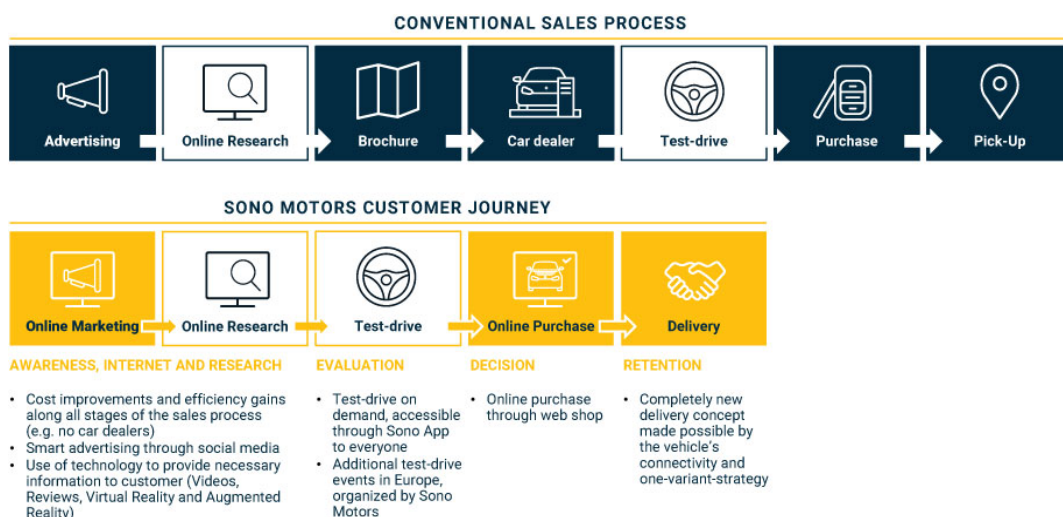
CONVENTIONAL SALES PROCESS

Advertising

Online Research

Brochure

Car dealer

Test-drive

Purchase

Pick-Up

SONO MOTORS CUSTOMER JOURNEY

Online Marketing

Online Research

Test-drive

Online Purchase

Delivery

AWARENESS, INTERNET AND RESEARCH

- Cost improvements and efficiency gains along all stages of the sales process (e.g. no car dealers)
- Smart advertising through social media
- Use of technology to provide necessary information to customer (Videos, Reviews, Virtual Reality and Augmented Reality)

EVALUATION

- Test-drive on demand, accessible through Sono App to everyone
- Additional test-drive events in Europe, organized by Sono Motors

DECISION

- Online purchase through web shop

RETENTION

- Completely new delivery concept made possible by the vehicle's connectivity and one-variant-strategy